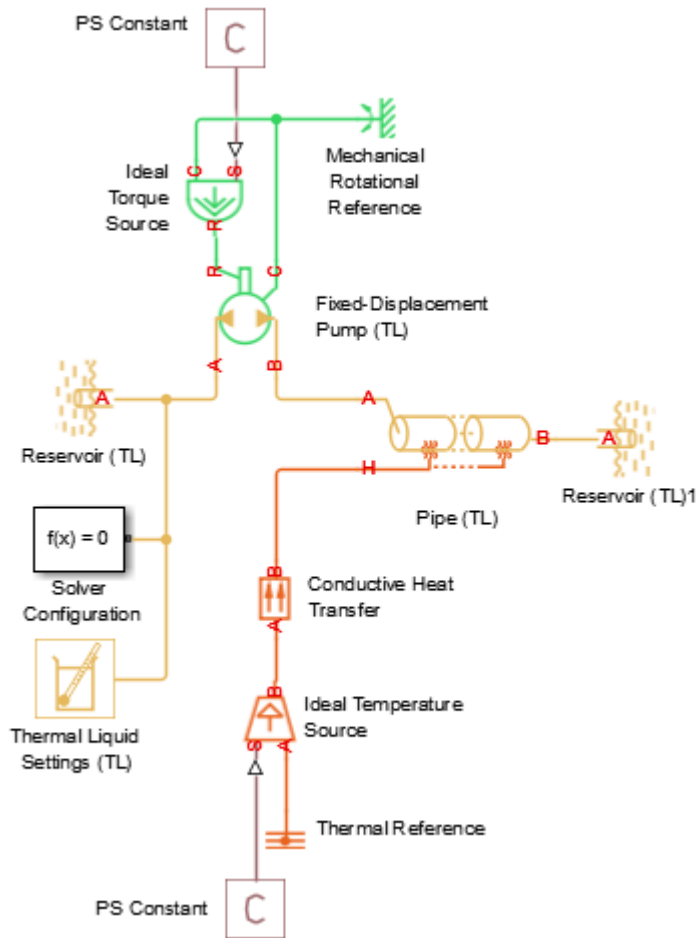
PS Constant

C

Mechanical Rotational Reference

Ideal Torque Source

C S R R C

Fixed-Displacement Pump (TL)

A B

Reservoir (TL)

A

A

B

A

H

Pipe (TL)

Reservoir (TL)1

f(x) = 0

Solver Configuration

Conductive Heat Transfer

B A

Thermal Liquid Settings (TL)

Ideal Temperature Source

B S A

Thermal Reference

PS Constant

C